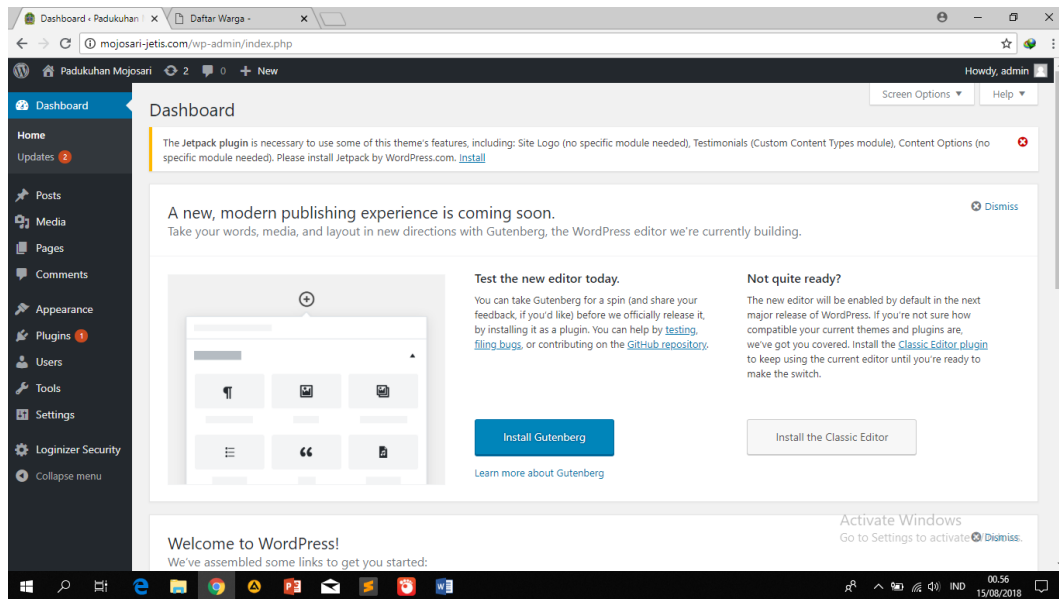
Dashboard ‹ Padukuhan × Daftar Warga - ×

mojosari-jetis.com/wp-admin/index.php

Padukuhan Mojosari 2 0 + New Howdy, admin

Dashboard
Home
Updates 2
Posts
Media
Pages
Comments
Appearance
Plugins 1
Users
Tools
Settings
Loginizer Security
Collapse menu

Screen Options ▼ Help ▼

Dashboard

The Jetpack plugin is necessary to use some of this theme's features, including: Site Logo (no specific module needed), Testimonials (Custom Content Types module), Content Options (no specific module needed). Please install Jetpack by WordPress.com. Install

A new, modern publishing experience is coming soon.
Take your words, media, and layout in new directions with Gutenberg, the WordPress editor we're currently building.

Dismiss

Test the new editor today.
You can take Gutenberg for a spin (and share your feedback, if you'd like) before we officially release it, by installing it as a plugin. You can help by testing, filing bugs, or contributing on the GitHub repository.

Install Gutenberg

Learn more about Gutenberg

Not quite ready?
The new editor will be enabled by default in the next major release of WordPress. If you're not sure how compatible your current themes and plugins are, we've got you covered. Install the Classic Editor plugin to keep using the current editor until you're ready to make the switch.

Install the Classic Editor

Welcome to WordPress!
We've assembled some links to get you started:

Activate Windows
Go to Settings to activate Windows.
Dismiss

IND 00.56 15/08/2018